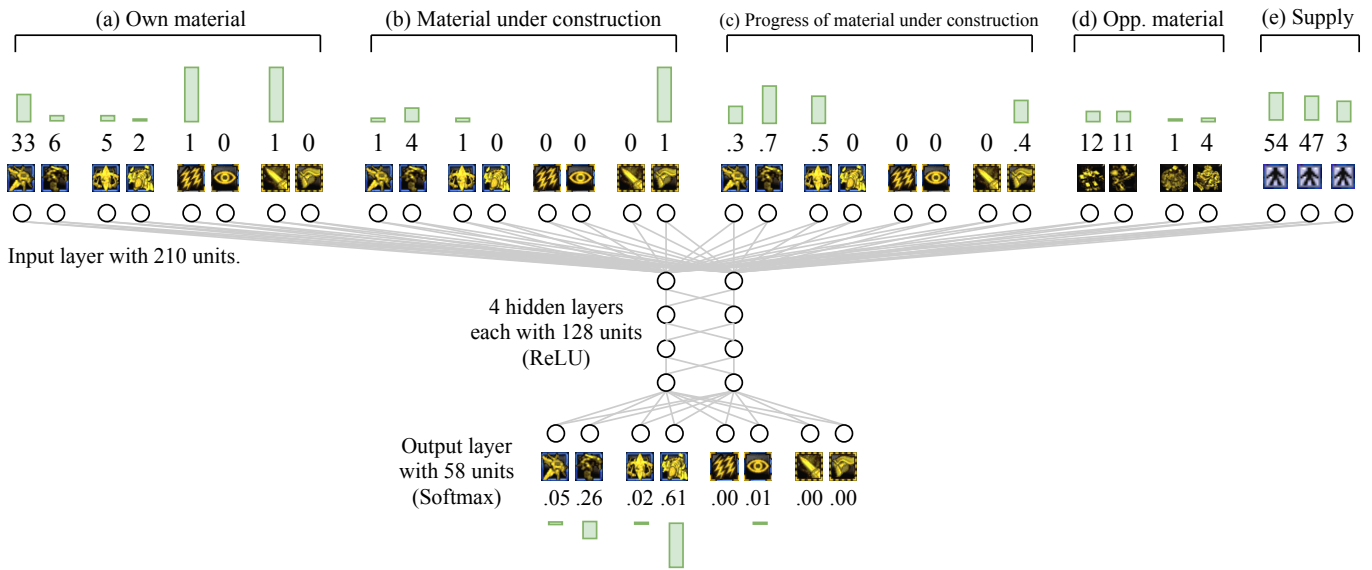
(a) Own material

(b) Material under construction

(c) Progress of material under construction

(d) Opp. material

(e) Supply

33 6 5 2 1 0 1 0

1 4 1 0 0 0 0 1

.3 .7 .5 0 0 0 0 .4

12 11 1 4

54 47 3

Input layer with 210 units.

4 hidden layers each with 128 units (ReLU)

Output layer with 58 units (Softmax)

.05 .26 .02 .61 .00 .01 .00 .00